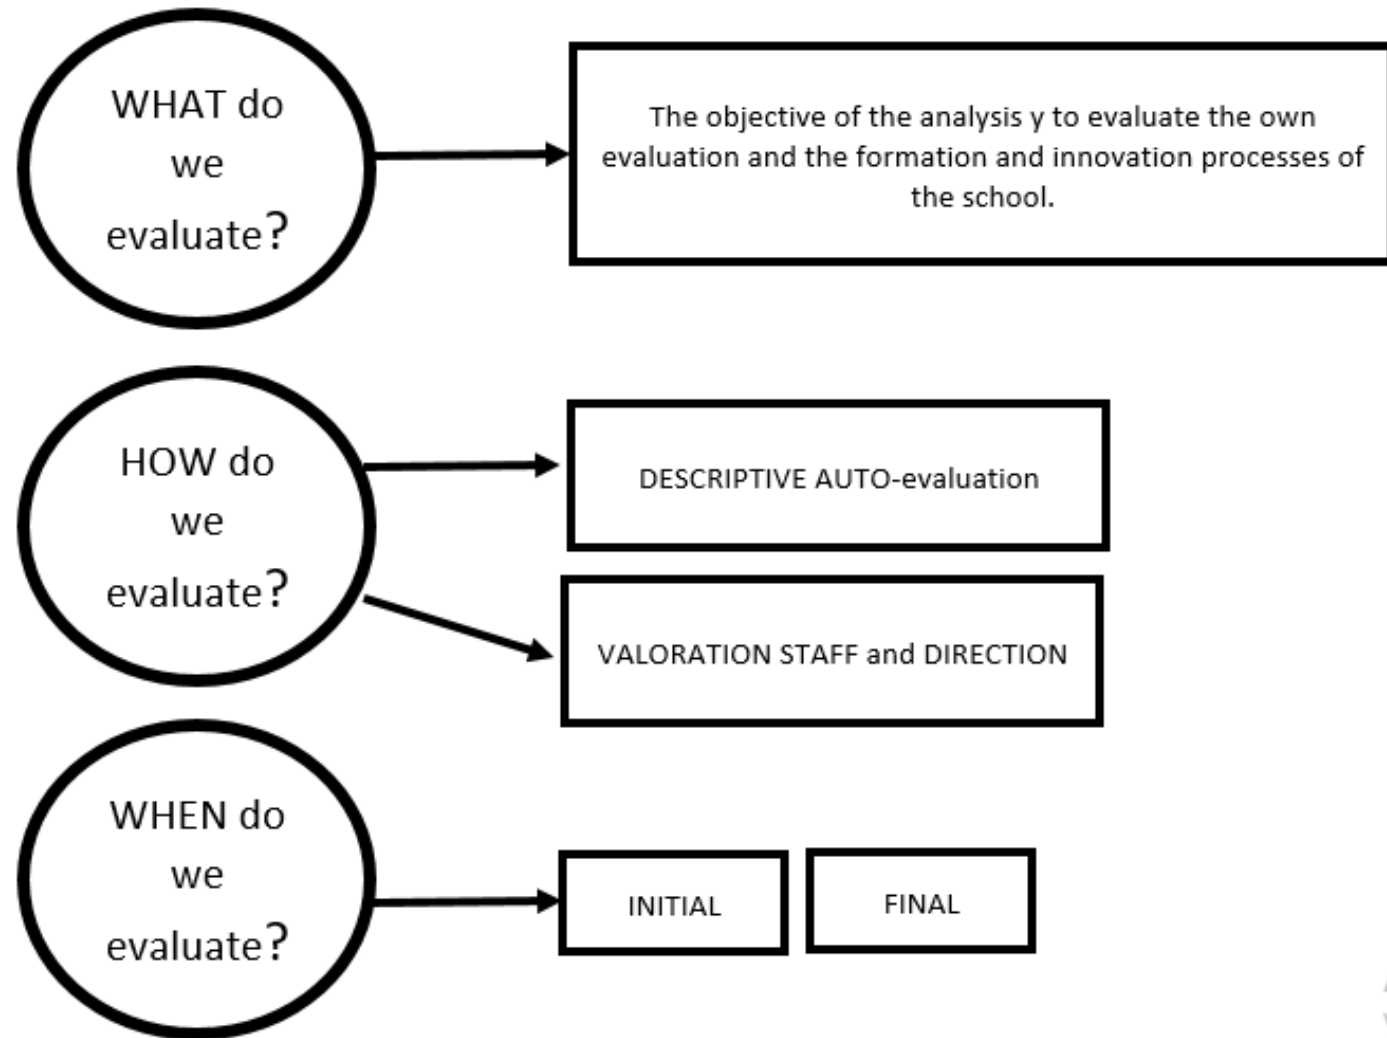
WHAT do we evaluate?

The objective of the analysis y to evaluate the own evaluation and the formation and innovation processes of the school.

HOW do we evaluate?

DESCRIPTIVE AUTO-evaluation

VALORATION STAFF and DIRECTION

WHEN do we evaluate?

INITIAL

FINAL